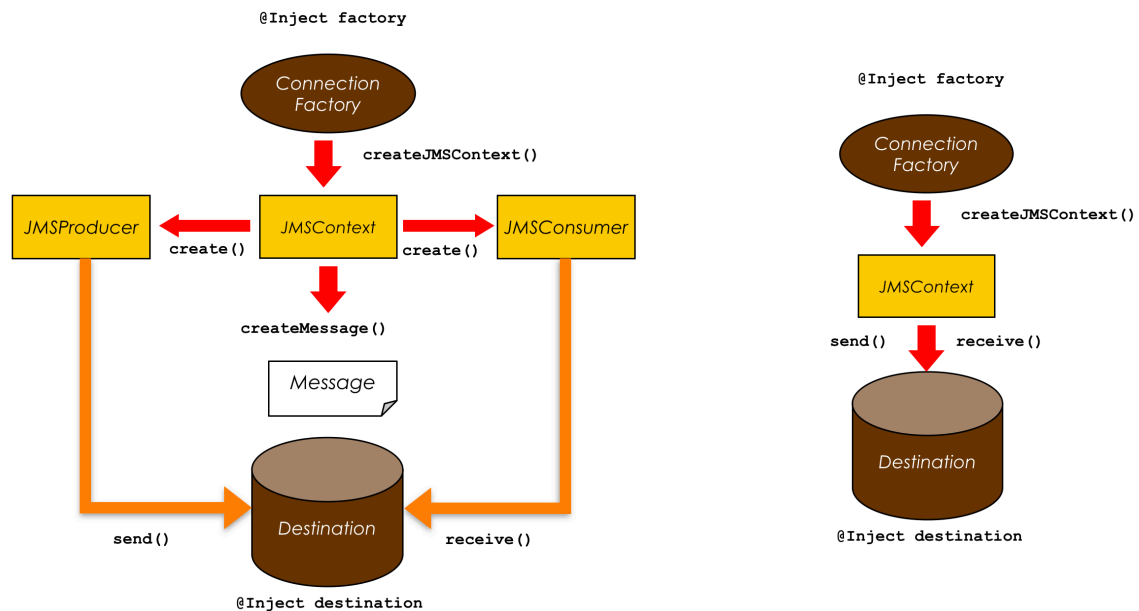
@Inject factory

Connection Factory

createJMSContext()

JMSProducer

create()

JMSContext

create()

JMSConsumer

createMessage()

Message

Destination

send()

receive()

@Inject destination

@Inject factory

Connection Factory

createJMSContext()

JMSContext

send()

receive()

Destination

@Inject destination